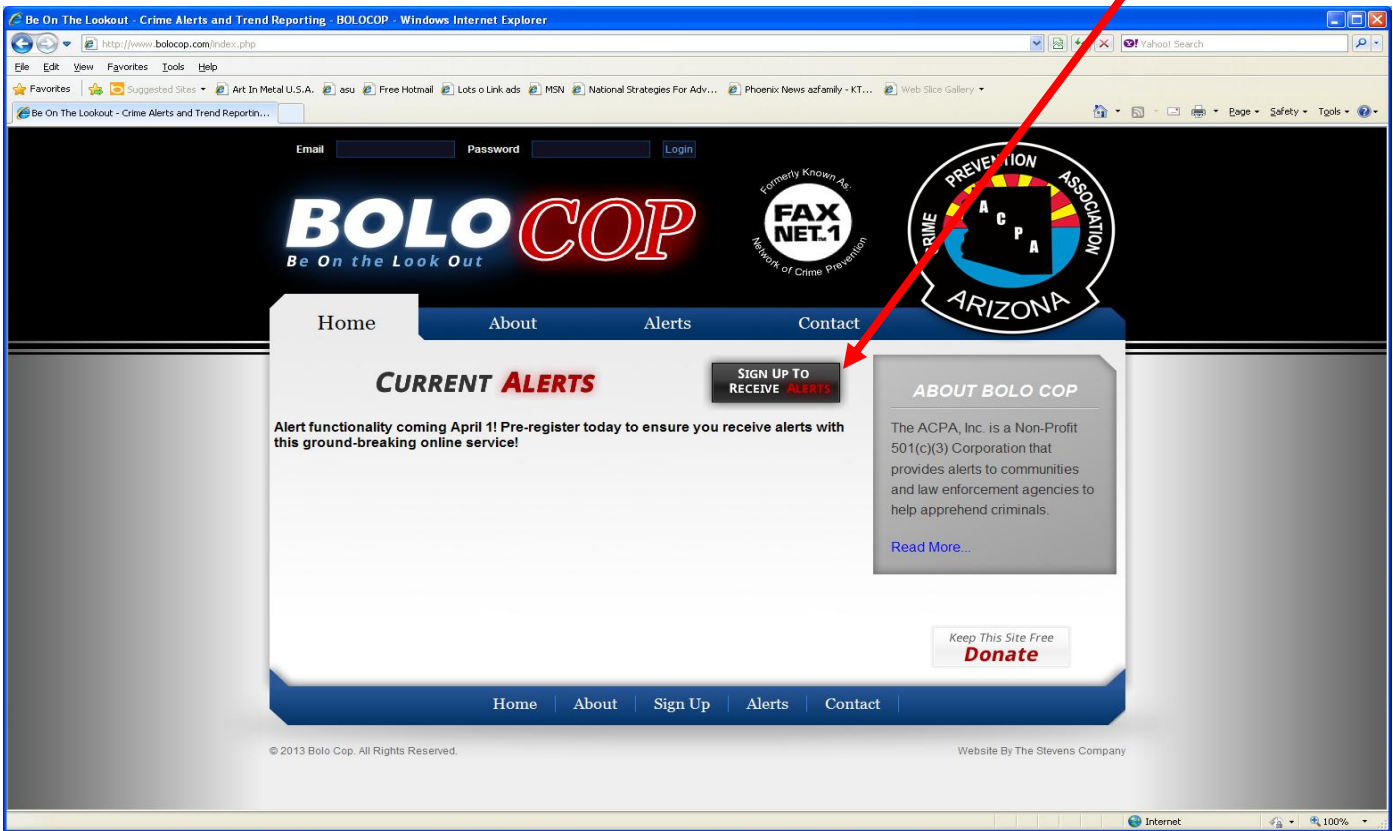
Be On The Lookout - Crime Alerts and Trend Reporting - BOLOCOP - Windows Internet Explorer

http://www.bolocop.com/index.php

Yahoo! Search

File Edit View Favorites Tools Help

Favorites | Suggested Sites ▾ | Art In Metal U.S.A. | asu | Free Hotmail | Lots o Link ads | MSN | National Strategies For Adv... | Phoenix News azfamily - KT... | Web Slice Gallery ▾

Be On The Lookout - Crime Alerts and Trend Reportin...

Page ▾ Safety ▾ Tools ▾

Email Password Login

BOLO COP
Be On the Look Out

Formerly Known As:
FAX NET.1
Network of Crime Prevention

CRIME PREVENTION ASSOCIATION
A C P A
ARIZONA

Home About Alerts Contact

CURRENT ALERTS

SIGN UP TO RECEIVE ALERTS

Alert functionality coming April 1! Pre-register today to ensure you receive alerts with this ground-breaking online service!

ABOUT BOLO COP

The ACPA, Inc. is a Non-Profit 501(c)(3) Corporation that provides alerts to communities and law enforcement agencies to help apprehend criminals.

Read More...

Keep This Site Free
Donate

Home | About | Sign Up | Alerts | Contact

© 2013 Bolo Cop. All Rights Reserved.

Website By The Stevens Company

Internet

100%